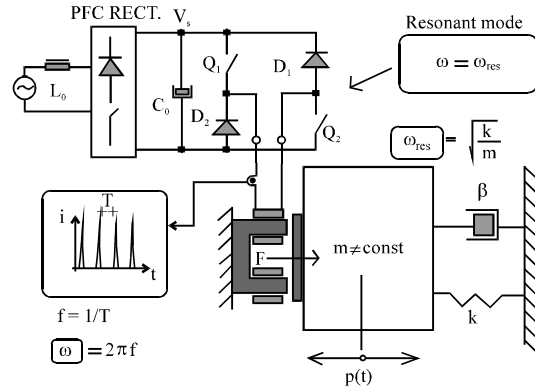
PFC RECT.

$V_s$

Resonant mode

$\omega = \omega_{res}$

$L_0$

$C_0$

$Q_1$

$D_2$

$D_1$

$Q_2$

$\omega_{res} = \sqrt{\frac{k}{m}}$

T

i

t

$\beta$

F

$m \neq const$

$f = 1/T$

$\omega = 2\pi f$

k

p(t)